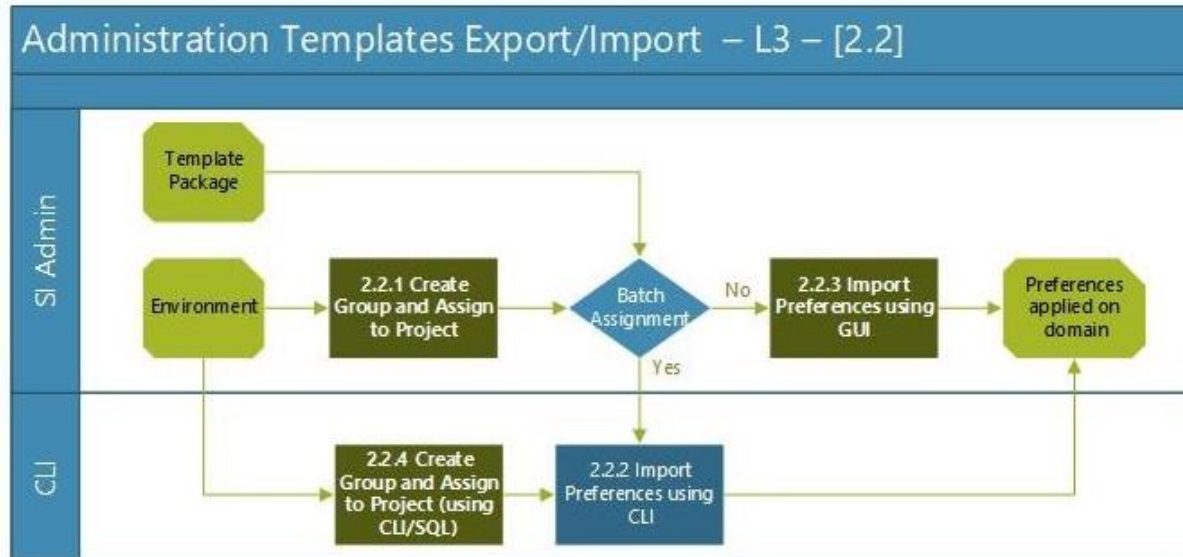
Administration Templates Export/Import – L3 – [2.2]

SI Admin

Template Package

Environment

2.2.1 Create Group and Assign to Project

Batch Assignment

No

2.2.3 Import Preferences using GUI

Preferences applied on domain

Yes

CLI

2.2.4 Create Group and Assign to Project (using CLI/SQL)

2.2.2 Import Preferences using CLI